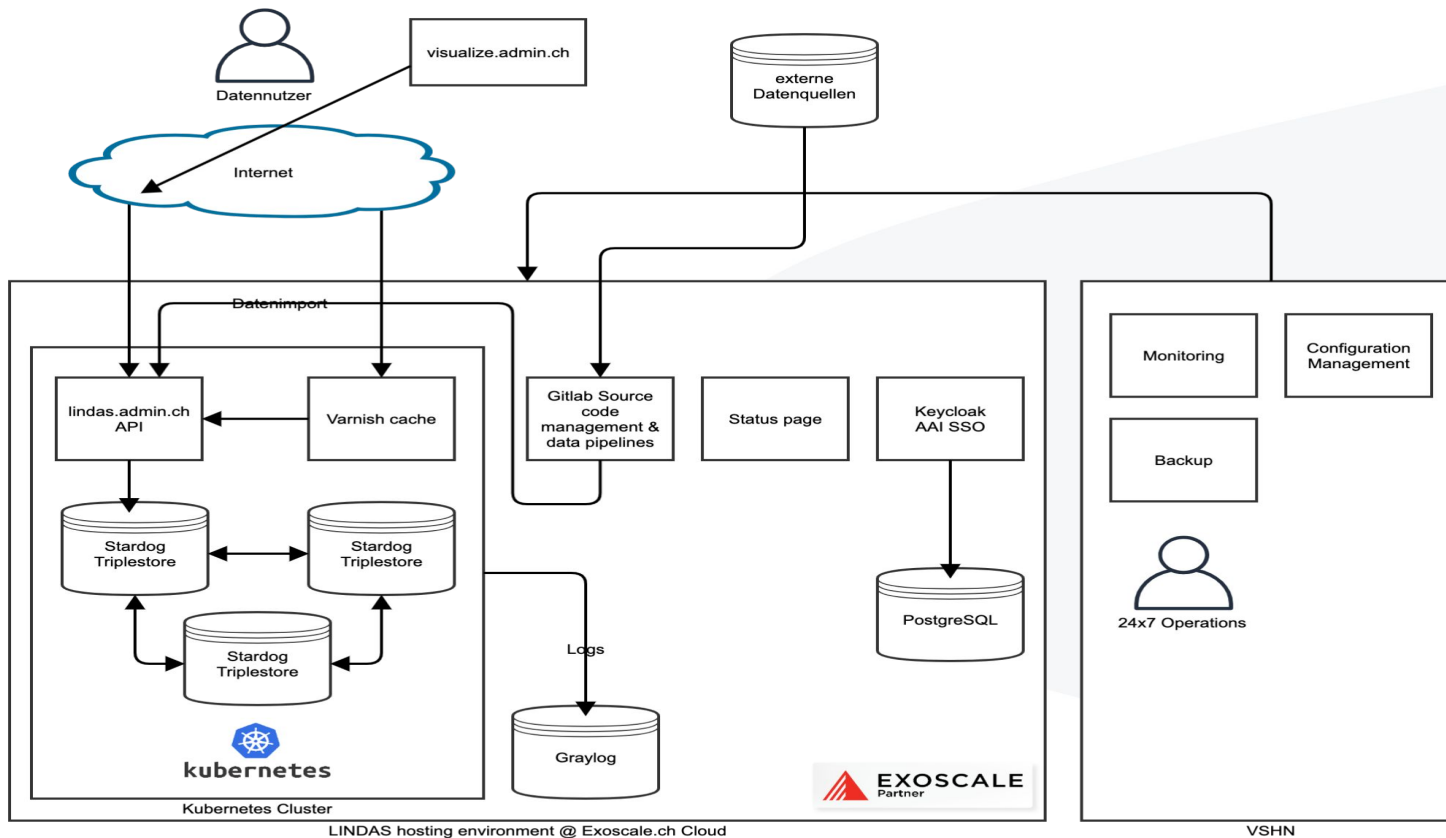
Datennutzer

visualize.admin.ch

externe Datenquellen

Internet

Datenimport

lindas.admin.ch API

Varnish cache

Gitlab Source code management & data pipelines

Status page

Keycloak AAI SSO

Monitoring

Configuration Management

Backup

Stardog Triplestore

Stardog Triplestore

Stardog Triplestore

Logs

PostgreSQL

24x7 Operations

Graylog

kubernetes

EXOSCALE Partner

Kubernetes Cluster

LINDAS hosting environment @ Exoscale.ch Cloud

VSHN